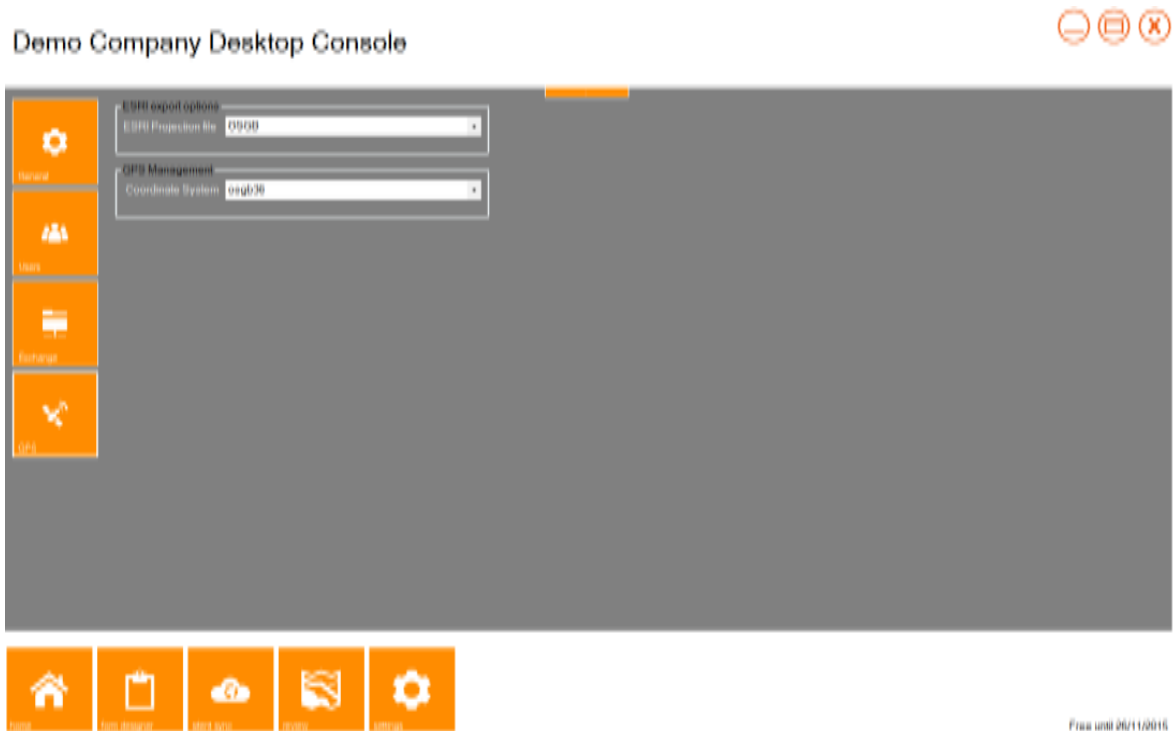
Demo Company Desktop Console

General

Users

Exchange

GPS

ESRI export options

ESRI Projection file OSGB

GPS Management

Coordinate System osgb36

home

form designer

client sync

review

settings

Free until 26/11/2015